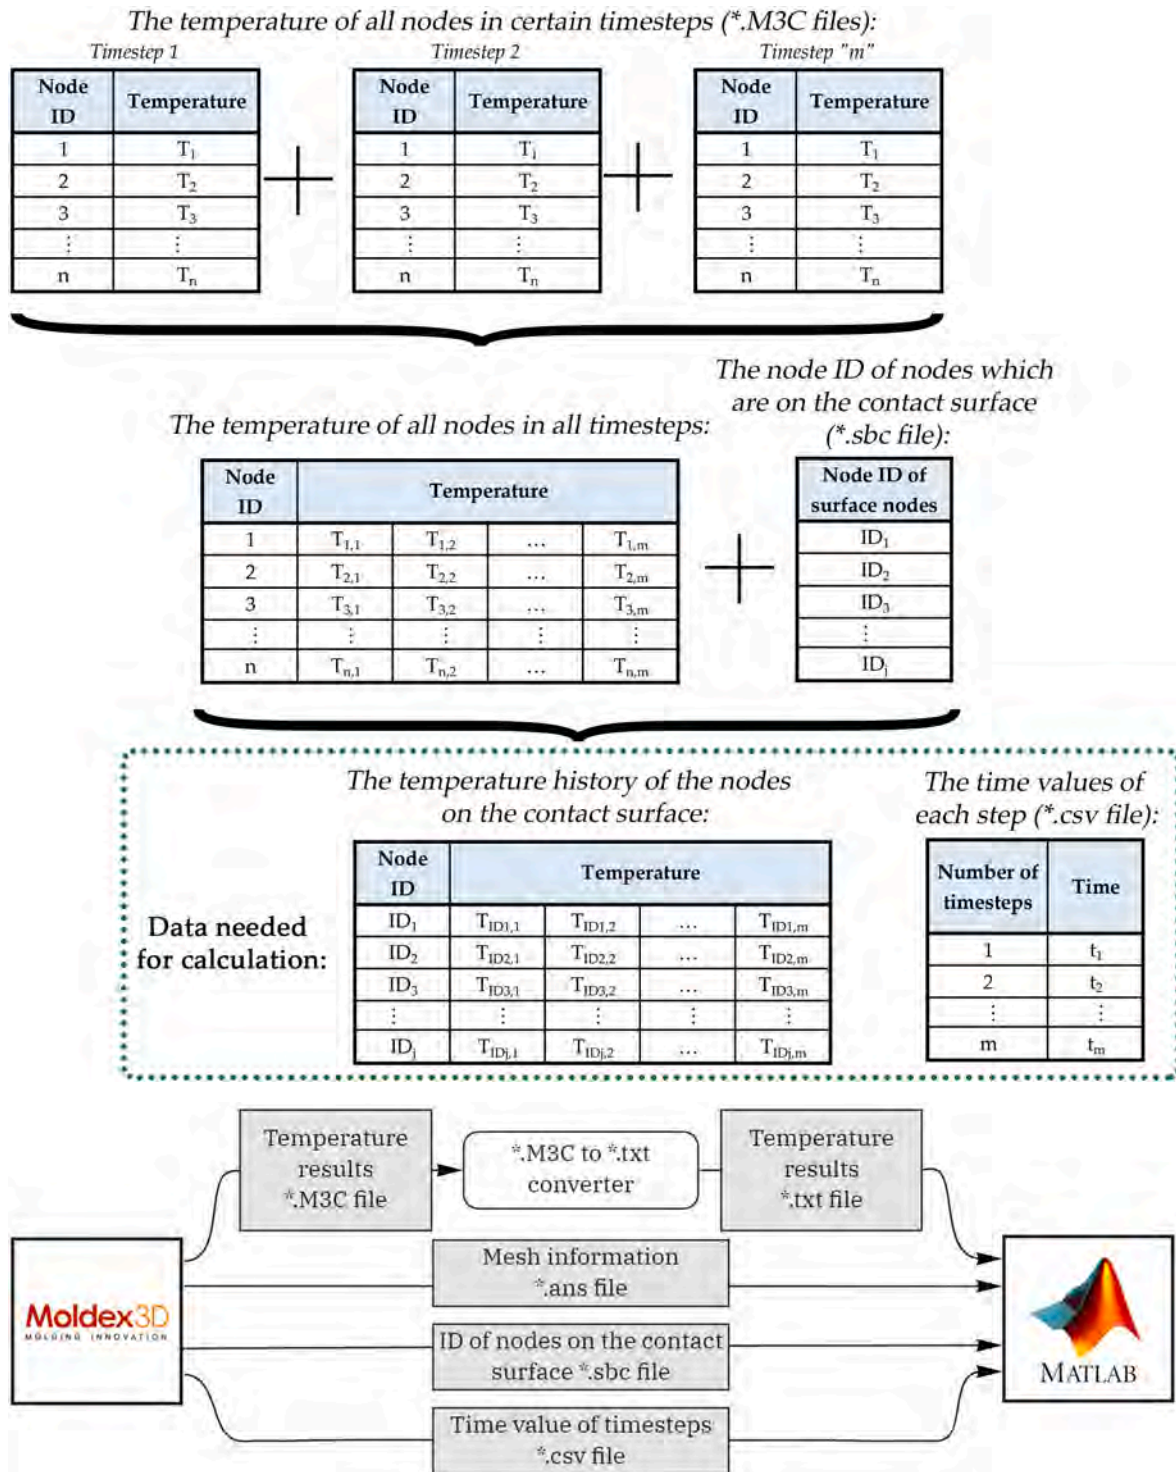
The temperature of all nodes in certain timesteps (*.M3C files):

Timestep 1

| Node ID | Temperature |
|---|---|
| 1 | $T_1$ |
| 2 | $T_2$ |
| 3 | $T_3$ |
| ⋮ | ⋮ |
| n | $T_n$ |

Timestep 2

| Node ID | Temperature |
|---|---|
| 1 | $T_1$ |
| 2 | $T_2$ |
| 3 | $T_3$ |
| ⋮ | ⋮ |
| n | $T_n$ |

Timestep "m"

| Node ID | Temperature |
|---|---|
| 1 | $T_1$ |
| 2 | $T_2$ |
| 3 | $T_3$ |
| ⋮ | ⋮ |
| n | $T_n$ |

The temperature of all nodes in all timesteps:

| Node ID | Temperature | | | |
|---|---|---|---|---|
| 1 | $T_{1,1}$ | $T_{1,2}$ | ... | $T_{1,m}$ |
| 2 | $T_{2,1}$ | $T_{2,2}$ | ... | $T_{2,m}$ |
| 3 | $T_{3,1}$ | $T_{3,2}$ | ... | $T_{3,m}$ |
| ⋮ | ⋮ | ⋮ | ⋮ | ⋮ |
| n | $T_{n,1}$ | $T_{n,2}$ | ... | $T_{n,m}$ |

The node ID of nodes which are on the contact surface (*.sbc file):

| Node ID of surface nodes |
|---|
| $ID_1$ |
| $ID_2$ |
| $ID_3$ |
| ⋮ |
| $ID_j$ |

Data needed for calculation:

The temperature history of the nodes on the contact surface:

| Node ID | Temperature | | | |
|---|---|---|---|---|
| $ID_1$ | $T_{ID1,1}$ | $T_{ID1,2}$ | ... | $T_{ID1,m}$ |
| $ID_2$ | $T_{ID2,1}$ | $T_{ID2,2}$ | ... | $T_{ID2,m}$ |
| $ID_3$ | $T_{ID3,1}$ | $T_{ID3,2}$ | ... | $T_{ID3,m}$ |
| ⋮ | ⋮ | ⋮ | ⋮ | ⋮ |
| $ID_j$ | $T_{IDj,1}$ | $T_{IDj,2}$ | ... | $T_{IDj,m}$ |

The time values of each step (*.csv file):

| Number of timesteps | Time |
|---|---|
| 1 | $t_1$ |
| 2 | $t_2$ |
| ⋮ | ⋮ |
| m | $t_m$ |

Moldex3D MOLDING INNOVATION

Temperature results *.M3C file

*.M3C to *.txt converter

Temperature results *.txt file

Mesh information *.ans file

ID of nodes on the contact surface *.sbc file

Time value of timesteps *.csv file

MATLAB